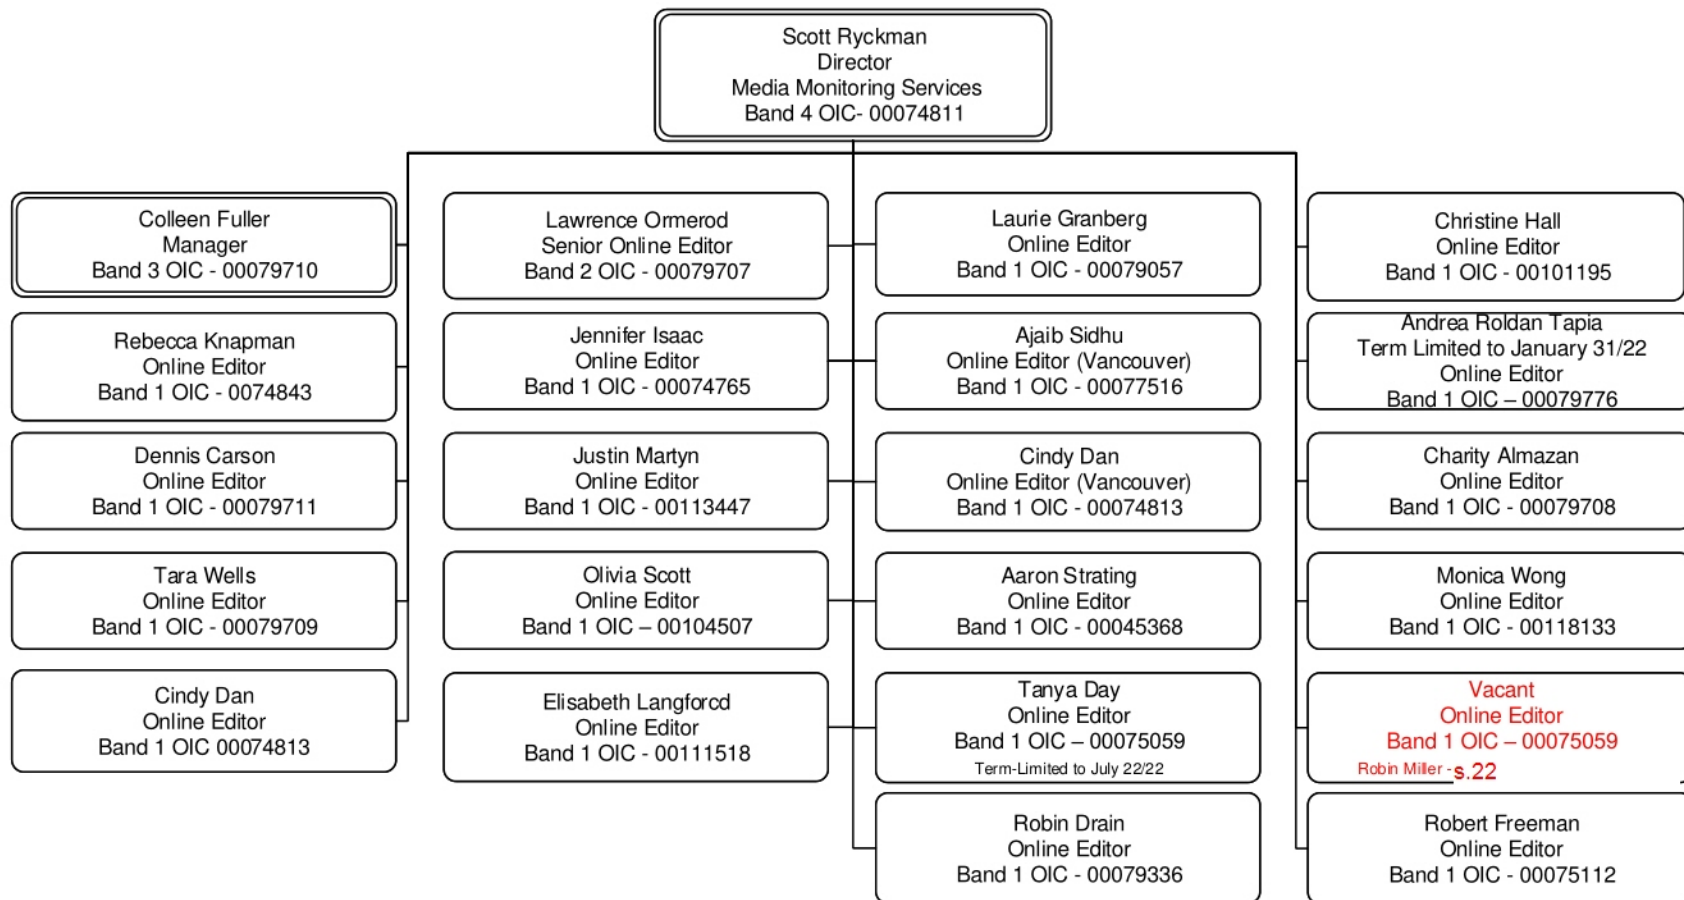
Scott Ryckman
Director
Media Monitoring Services
Band 4 OIC- 00074811

Colleen Fuller
Manager
Band 3 OIC - 00079710

Rebecca Knapman
Online Editor
Band 1 OIC - 0074843

Dennis Carson
Online Editor
Band 1 OIC - 00079711

Tara Wells
Online Editor
Band 1 OIC - 00079709

Cindy Dan
Online Editor
Band 1 OIC 00074813

Lawrence Ormerod
Senior Online Editor
Band 2 OIC - 00079707

Jennifer Isaac
Online Editor
Band 1 OIC - 00074765

Justin Martyn
Online Editor
Band 1 OIC - 00113447

Olivia Scott
Online Editor
Band 1 OIC – 00104507

Elisabeth Langforcd
Online Editor
Band 1 OIC - 00111518

Laurie Granberg
Online Editor
Band 1 OIC - 00079057

Ajaib Sidhu
Online Editor (Vancouver)
Band 1 OIC - 00077516

Cindy Dan
Online Editor (Vancouver)
Band 1 OIC - 00074813

Aaron Strating
Online Editor
Band 1 OIC - 00045368

Tanya Day
Online Editor
Band 1 OIC – 00075059
Term-Limited to July 22/22

Robin Drain
Online Editor
Band 1 OIC - 00079336

Christine Hall
Online Editor
Band 1 OIC - 00101195

Andrea Roldan Tapia
Term Limited to January 31/22
Online Editor
Band 1 OIC – 00079776

Charity Almazan
Online Editor
Band 1 OIC - 00079708

Monica Wong
Online Editor
Band 1 OIC - 00118133

Vacant
Online Editor
Band 1 OIC – 00075059
Robin Miller - s.22

Robert Freeman
Online Editor
Band 1 OIC - 00075112